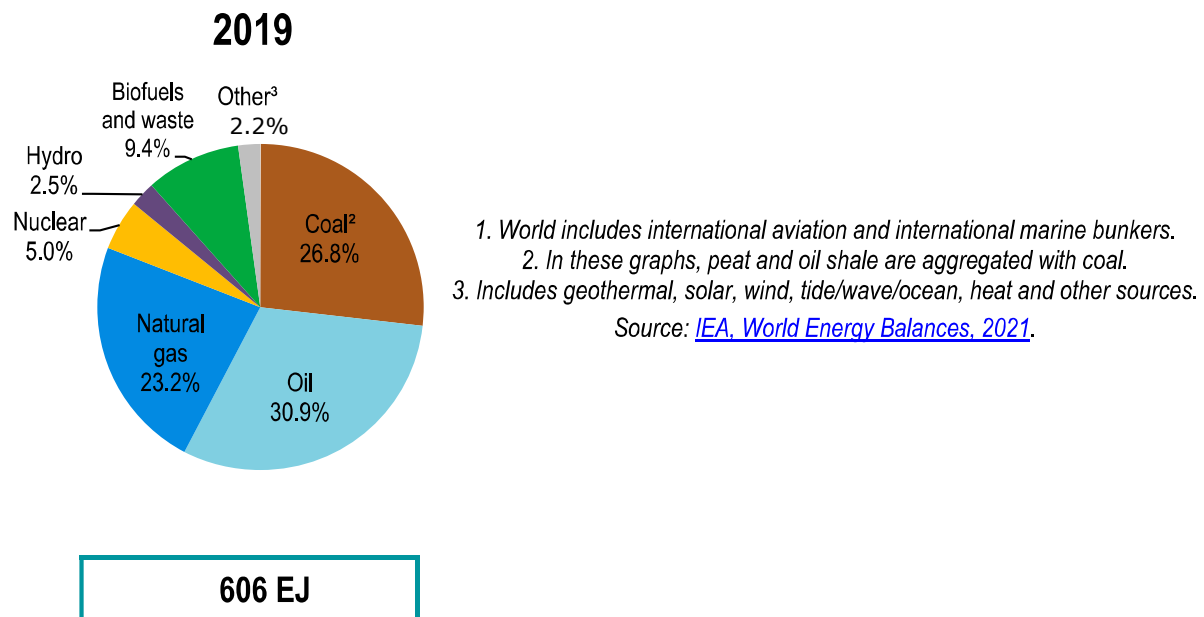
2019

Biofuels and waste 9.4%

Other³ 2.2%

Hydro 2.5%

Nuclear 5.0%

Coal² 26.8%

Natural gas 23.2%

Oil 30.9%

1. World includes international aviation and international marine bunkers.
2. In these graphs, peat and oil shale are aggregated with coal.
3. Includes geothermal, solar, wind, tide/wave/ocean, heat and other sources.
Source: IEA, World Energy Balances, 2021.

606 EJ